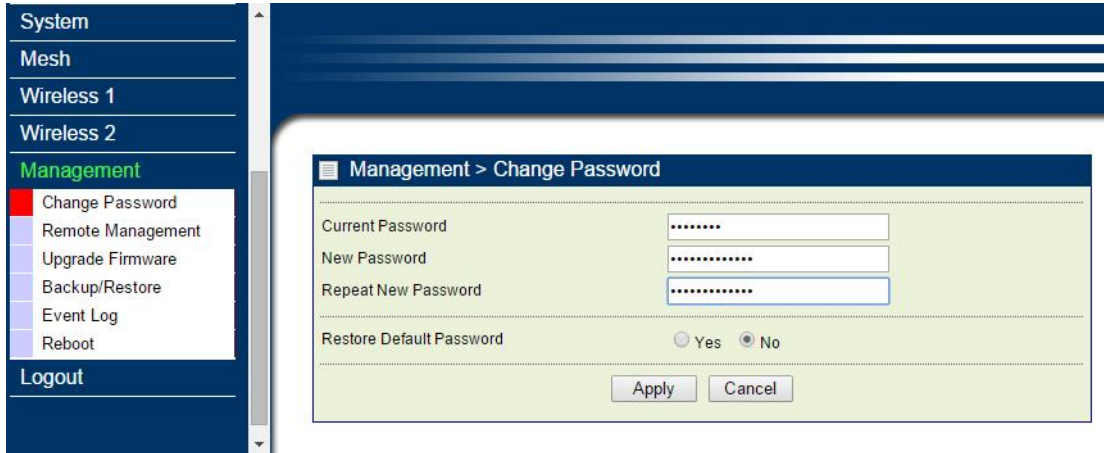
System
Mesh
Wireless 1
Wireless 2
Management
Change Password
Remote Management
Upgrade Firmware
Backup/Restore
Event Log
Reboot
Logout

Management > Change Password

Current Password ••••••••
New Password •••••••••••••
Repeat New Password •••••••••••••

Restore Default Password Yes No

Apply Cancel